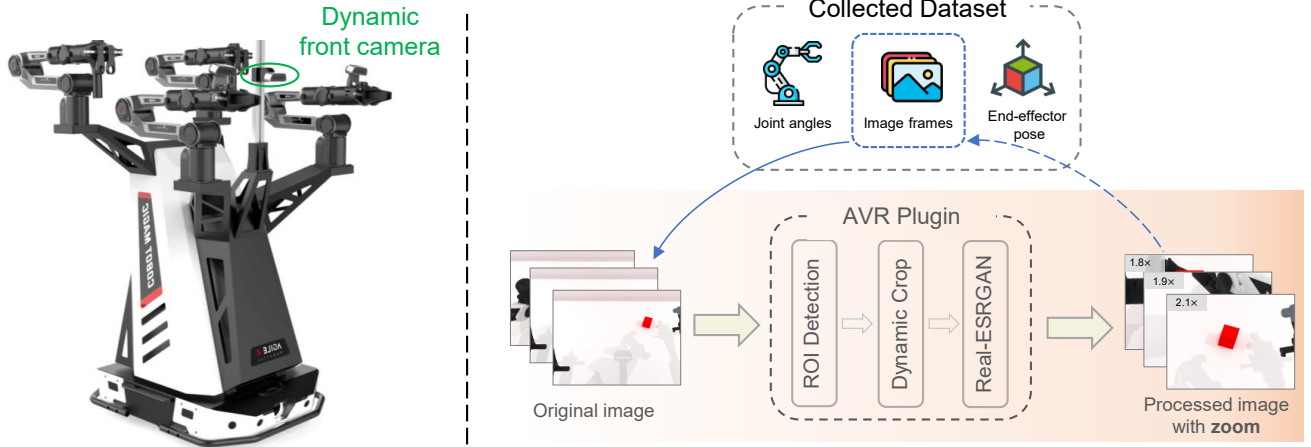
Dynamic front camera

COBOT MAGIC

AGILE X

Collected Dataset

Joint angles

Image frames

End-effector pose

AVR Plugin

ROI Detection

Dynamic Crop

Real-ESRGAN

Original image

1.8×

1.9×

2.1×

Processed image with **zoom**